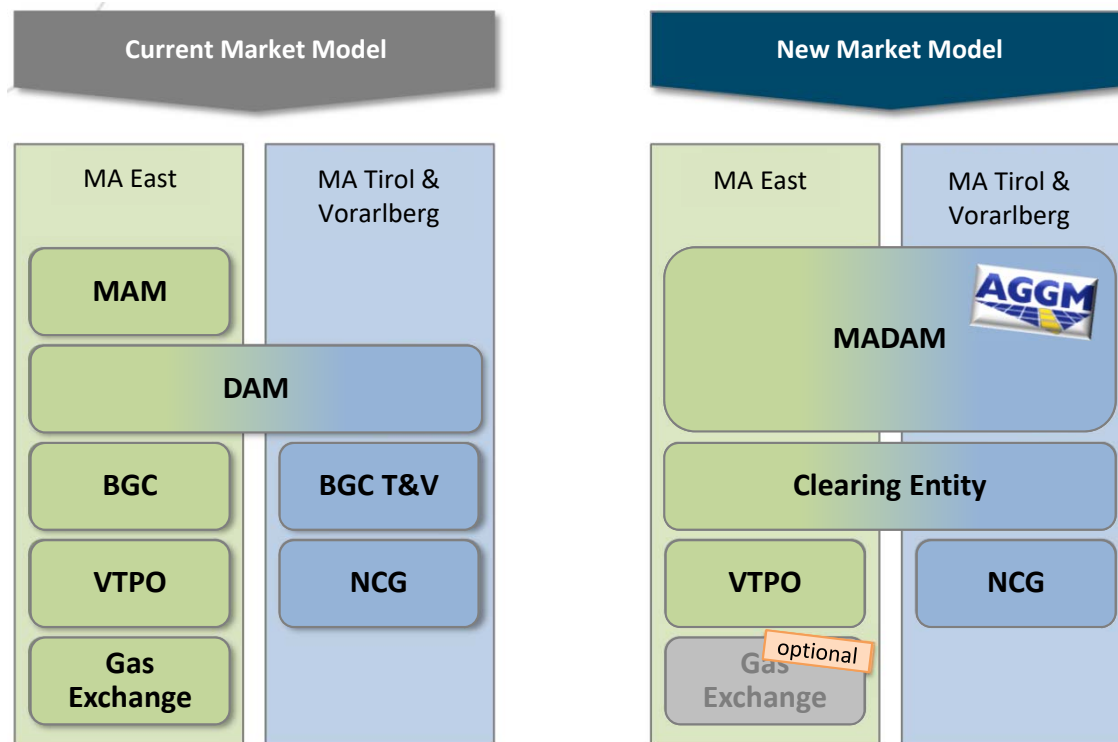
Current Market Model

MA East

MA Tirol & Vorarlberg

MAM

DAM

BGC

BGC T&V

VTPO

NCG

Gas Exchange

New Market Model

MA East

MA Tirol & Vorarlberg

AGGM

MADAM

Clearing Entity

VTPO

NCG

optional

Gas Exchange